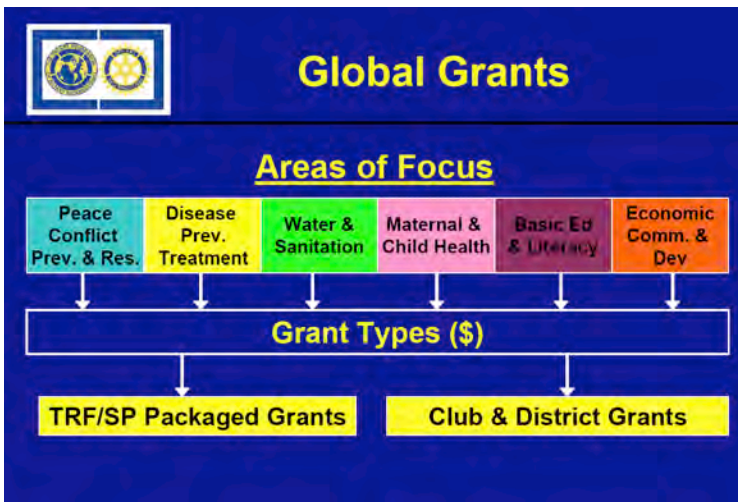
Global Grants

Areas of Focus

| Peace Conflict Prev. & Res. | Disease Prev. Treatment | Water & Sanitation | Maternal & Child Health | Basic Ed & Literacy | Economic Comm. & Dev |
|---|---|---|---|---|---|

Grant Types ($)

TRF/SP Packaged Grants

Club & District Grants